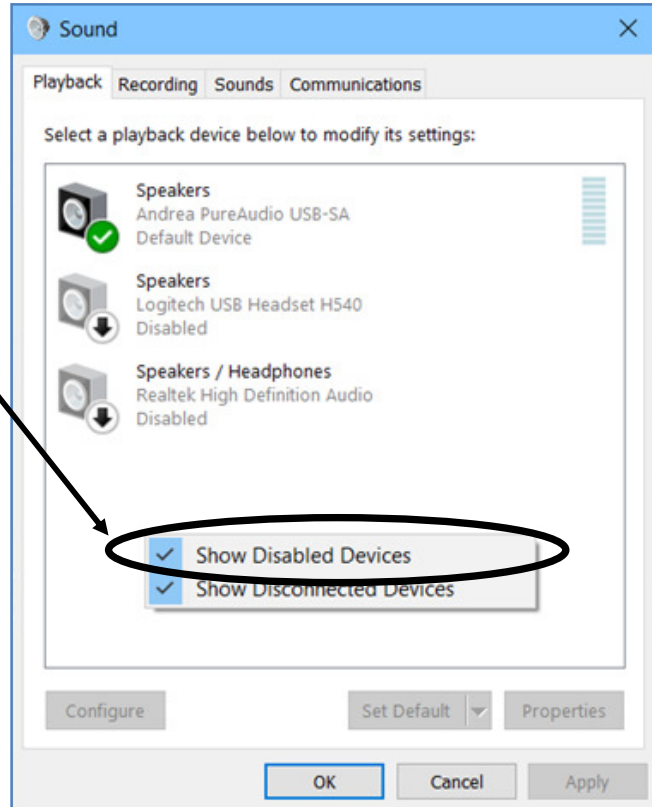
Sound

Playback Recording Sounds Communications

Select a playback device below to modify its settings:

Speakers
Andrea PureAudio USB-SA
Default Device

Speakers
Logitech USB Headset H540
Disabled

Speakers / Headphones
Realtek High Definition Audio
Disabled

Show Disabled Devices
Show Disconnected Devices

Configure
Set Default
Properties

OK
Cancel
Apply